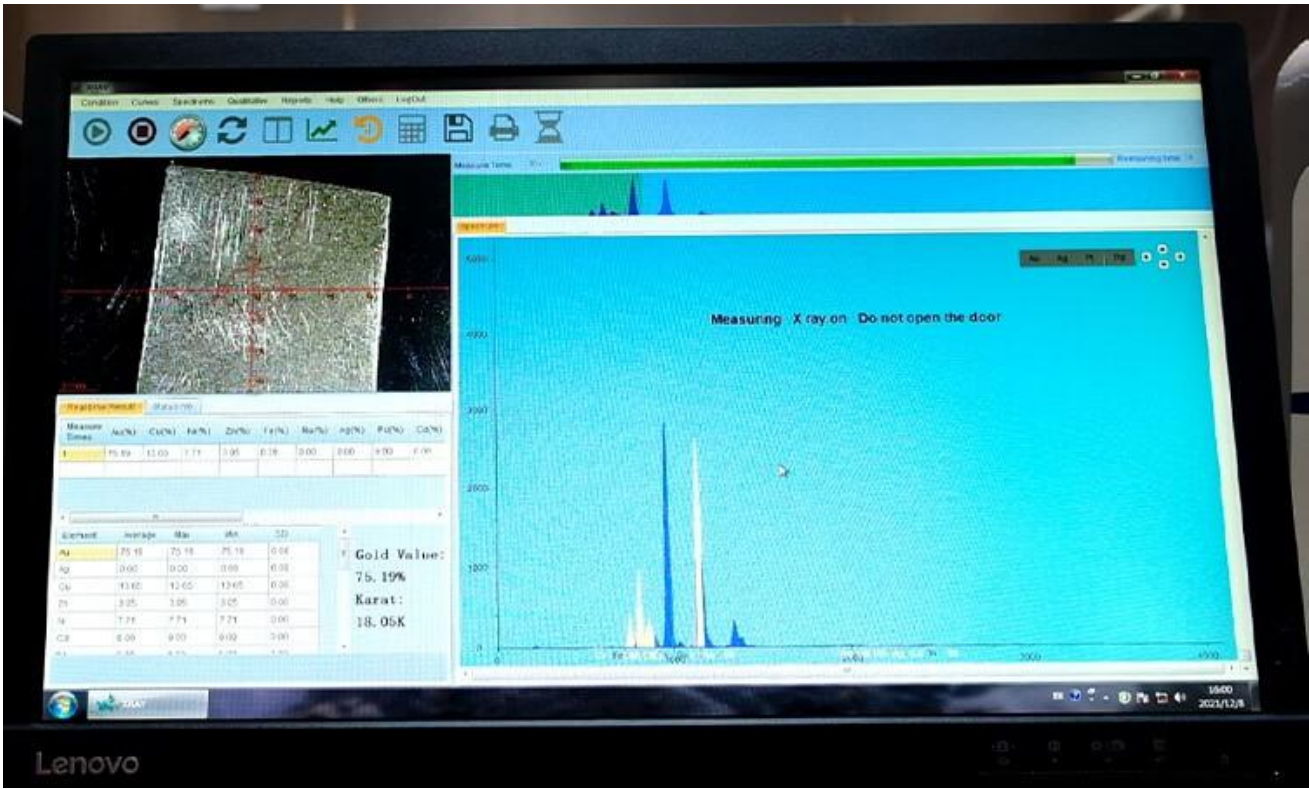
Condition Curves Spectrums Qualitative Reports Help Others LogOut

Measure Time: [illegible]
Measuring time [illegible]

Au Ag Pt Pd

5000

4000

Measuring X ray on Do not open the door

3000

2000

1000

0

1000

2000

3000

4000

Measure Result Status

| Measure Times | Au(%) | Cu(%) | Ni(%) | Zn(%) | Fe(%) | Mn(%) | Ag(%) | Pt(%) | Cd(%) |
|---|---|---|---|---|---|---|---|---|---|
| 1 | 75.19 | 12.00 | 7.71 | 3.05 | 0.38 | 0.00 | 0.00 | 0.00 | 0.00 |

| Element | Average | Max | Min | SD |
|---|---|---|---|---|
| Au | 75.19 | 75.19 | 75.19 | 0.00 |
| Ag | 0.00 | 0.00 | 0.00 | 0.00 |
| Cu | 13.65 | 13.65 | 13.65 | 0.00 |
| Zn | 3.05 | 3.05 | 3.05 | 0.00 |
| Ni | 7.71 | 7.71 | 7.71 | 0.00 |
| Cd | 0.00 | 0.00 | 0.00 | 0.00 |

Gold Value: 75.19%
Karat: 18.05K

16:00
2021/12/8

Lenovo